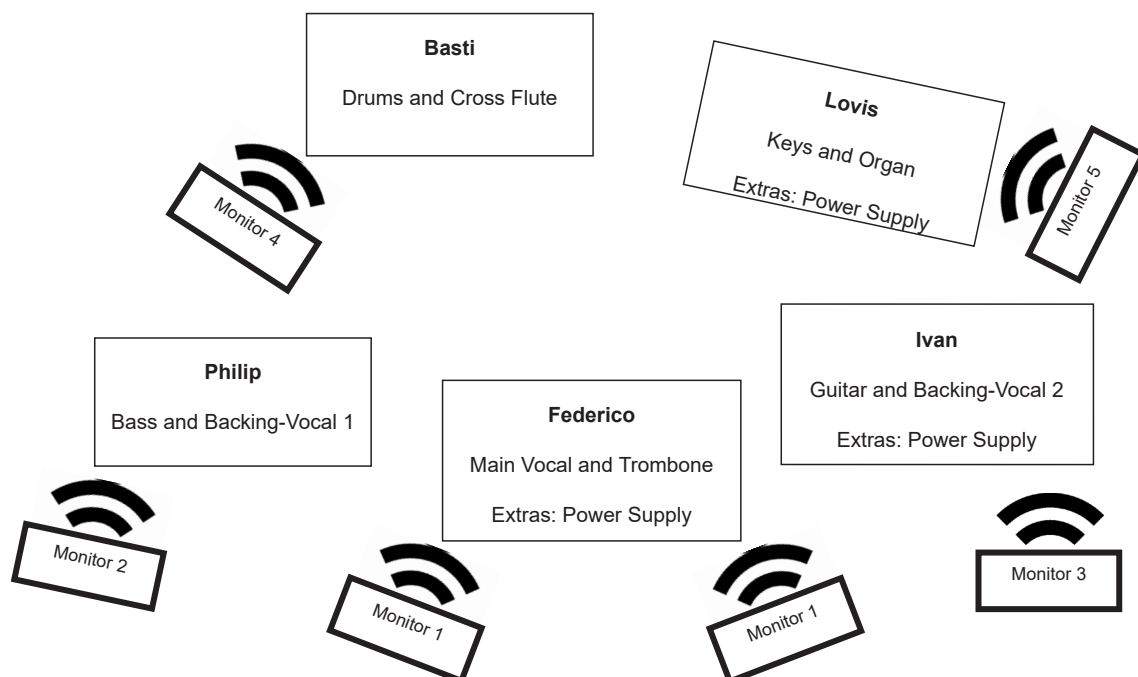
Basti

Drums and Cross Flute

Monitor 4

Lovis

Keys and Organ

Extras: Power Supply

Monitor 5

Philip

Bass and Backing-Vocal 1

Federico

Main Vocal and Trombone

Extras: Power Supply

Ivan

Guitar and Backing-Vocal 2

Extras: Power Supply

Monitor 2

Monitor 1

Monitor 1

Monitor 3